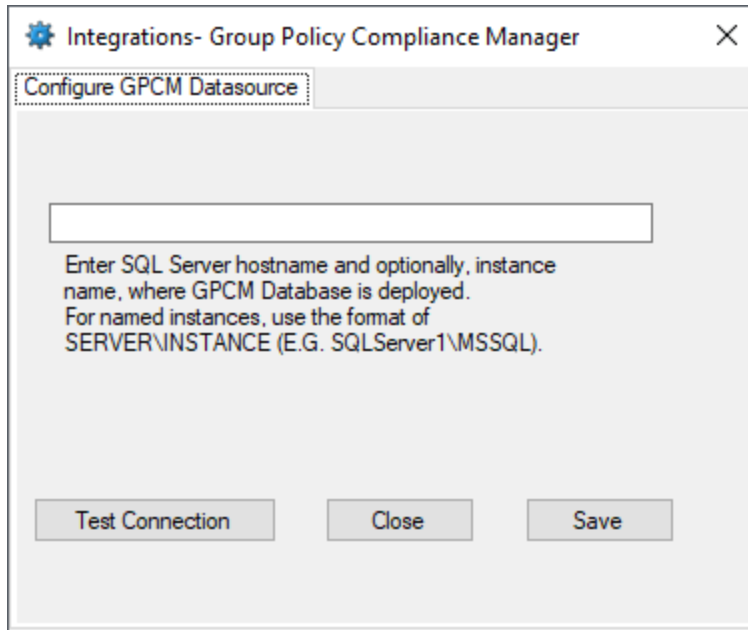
Integrations- Group Policy Compliance Manager

Configure GPCM Datasource

Enter SQL Server hostname and optionally, instance name, where GPCM Database is deployed.
For named instances, use the format of SERVER\INSTANCE (E.G. SQLServer1\MSSQL).

Test Connection

Close

Save